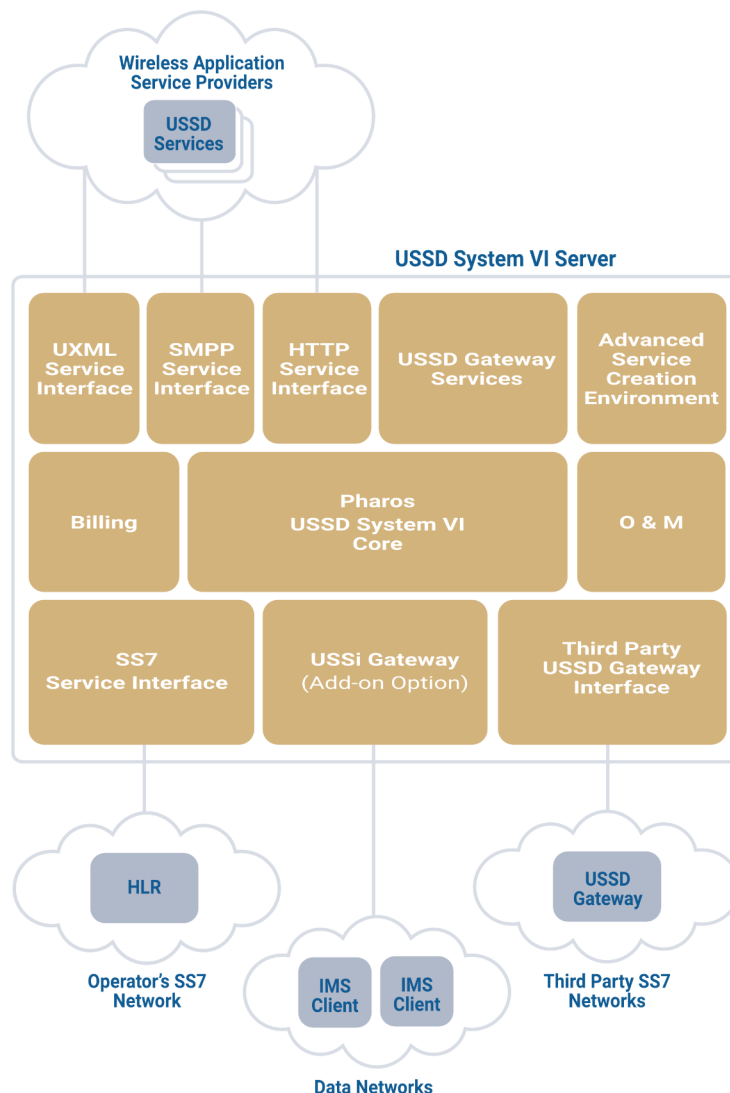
Wireless Application Service Providers

USSD Services

USSD System VI Server

UXML Service Interface

SMPP Service Interface

HTTP Service Interface

USSD Gateway Services

Advanced Service Creation Environment

Billing

Pharos USSD System VI Core

O & M

SS7 Service Interface

USSi Gateway (Add-on Option)

Third Party USSD Gateway Interface

HLR

Operator's SS7 Network

IMS Client

IMS Client

Data Networks

USSD Gateway

Third Party SS7 Networks